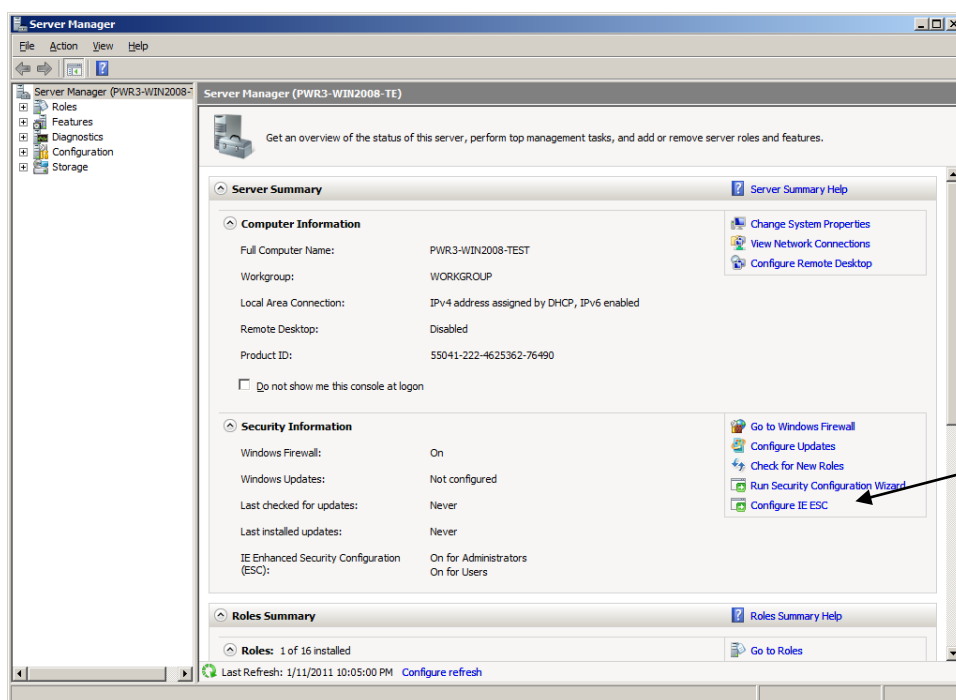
Server Manager

File Action View Help

Server Manager (PWR3-WIN2008-T
Roles
Features
Diagnostics
Configuration
Storage

Server Manager (PWR3-WIN2008-TE)

Get an overview of the status of this server, perform top management tasks, and add or remove server roles and features.

Server Summary

Server Summary Help

Computer Information

| | |
|---|---|
| Full Computer Name: | PWR3-WIN2008-TEST |
| Workgroup: | WORKGROUP |
| Local Area Connection: | IPv4 address assigned by DHCP, IPv6 enabled |
| Remote Desktop: | Disabled |
| Product ID: | 55041-222-4625362-76490 |

Change System Properties
View Network Connections
Configure Remote Desktop

Do not show me this console at logon

Security Information

| | |
|---|---|
| Windows Firewall: | On |
| Windows Updates: | Not configured |
| Last checked for updates: | Never |
| Last installed updates: | Never |
| IE Enhanced Security Configuration (ESC): | On for Administrators<br>On for Users |

Go to Windows Firewall
Configure Updates
Check for New Roles
Run Security Configuration Wizard
Configure IE ESC

Roles Summary

Roles Summary Help

Roles: 1 of 16 installed

Go to Roles

Last Refresh: 1/11/2011 10:05:00 PM Configure refresh